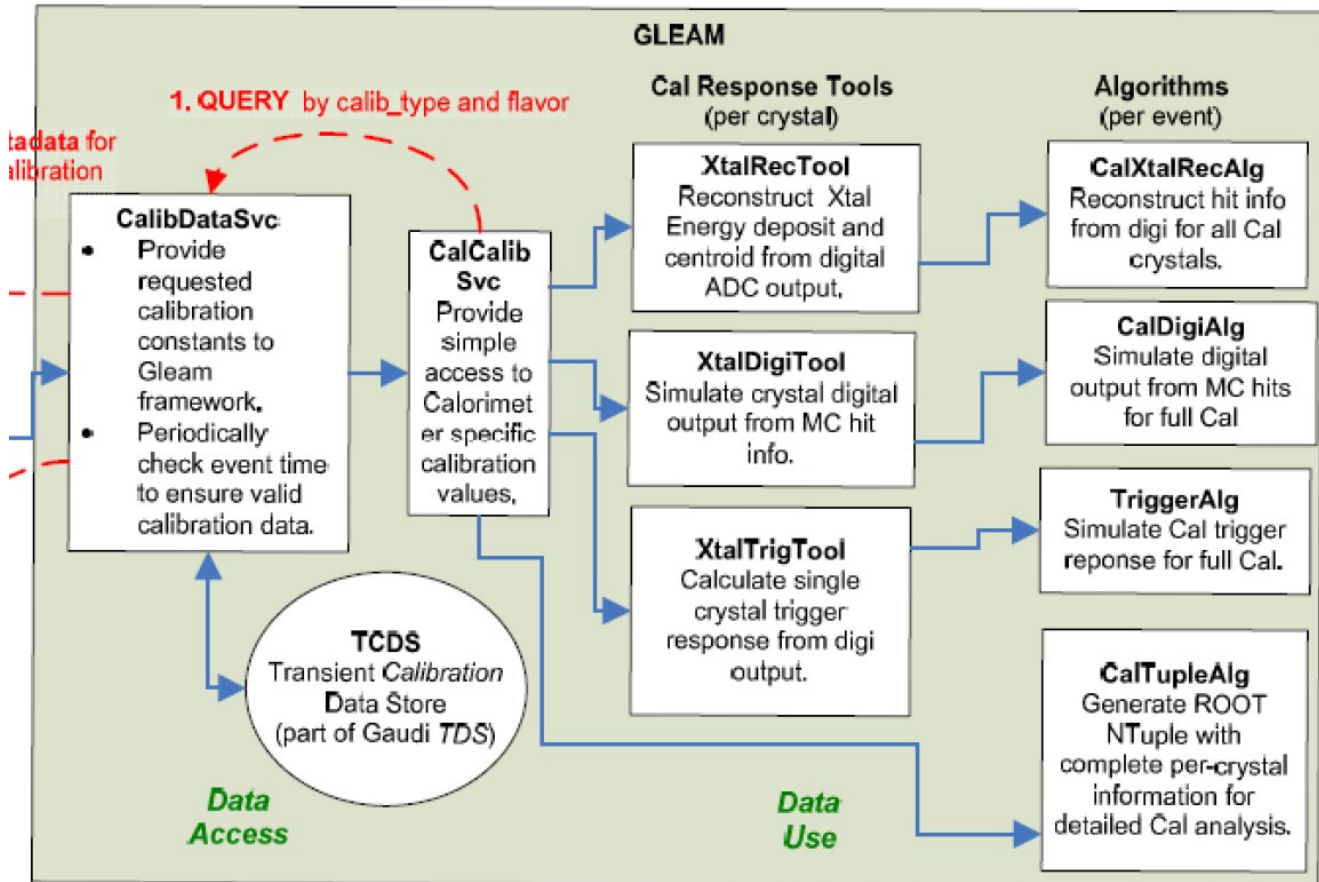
GLEAM

1. QUERY by calib_type and flavor

tadata for
libration

Cal Response Tools
(per crystal)

Algorithms
(per event)

CalibDataSvc
• Provide requested calibration constants to Gleam framework.
• Periodically check event time to ensure valid calibration data.

CalCalib Svc
Provide simple access to Calorimeter specific calibration values,

XtalRecTool
Reconstruct Xtal Energy deposit and centroid from digital ADC output,

XtalDigiTool
Simulate crystal digital output from MC hit info.

XtalTrigTool
Calculate single crystal trigger response from digi output.

CalXtalRecAlg
Reconstruct hit info from digi for all Cal crystals.

CalDigiAlg
Simulate digital output from MC hits for full Cal

TriggerAlg
Simulate Cal trigger reponse for full Cal.

CalTupleAlg
Generate ROOT NTuple with complete per-crystal information for detailed Cal analysis.

TCDS
Transient Calibration Data Store
(part of Gaudi TDS)

Data Access

Data Use